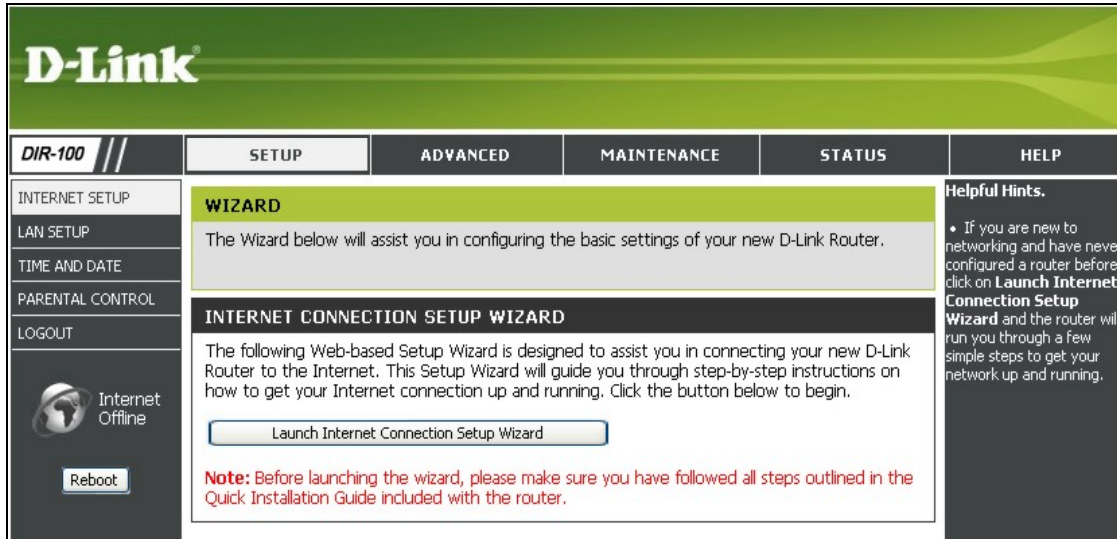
D-Link

DIR-100

SETUP

ADVANCED

MAINTENANCE

STATUS

HELP

INTERNET SETUP

LAN SETUP

TIME AND DATE

PARENTAL CONTROL

LOGOUT

Internet Offline

Reboot

WIZARD

The Wizard below will assist you in configuring the basic settings of your new D-Link Router.

INTERNET CONNECTION SETUP WIZARD

The following Web-based Setup Wizard is designed to assist you in connecting your new D-Link Router to the Internet. This Setup Wizard will guide you through step-by-step instructions on how to get your Internet connection up and running. Click the button below to begin.

Launch Internet Connection Setup Wizard

Note: Before launching the wizard, please make sure you have followed all steps outlined in the Quick Installation Guide included with the router.

Helpful Hints.

• If you are new to networking and have neve configured a router before click on Launch Internet Connection Setup Wizard and the router wil run you through a few simple steps to get your network up and running.